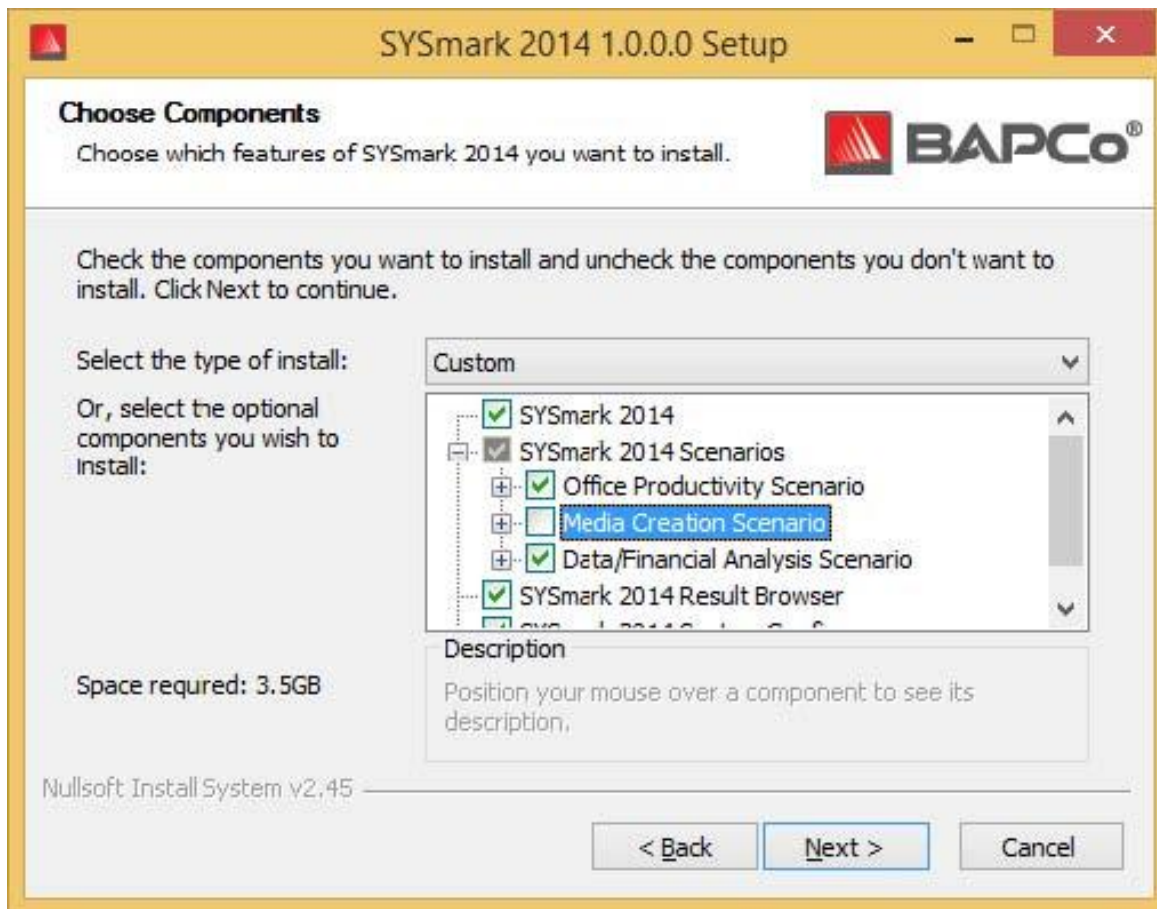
SYSmark 2014 1.0.0.0 Setup

Choose Components

Choose which features of SYSmark 2014 you want to install.

BAPCo®

Check the components you want to install and uncheck the components you don't want to install. Click Next to continue.

Select the type of install:

Custom

Or, select the optional components you wish to install:

SYSmark 2014
SYSmark 2014 Scenarios
Office Productivity Scenario
Media Creation Scenario
Data/Financial Analysis Scenario
SYSmark 2014 Result Browser
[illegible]

Description

Position your mouse over a component to see its description.

Space requred: 3.5GB

Nullsoft Install System v2.45

< Back
Next >
Cancel